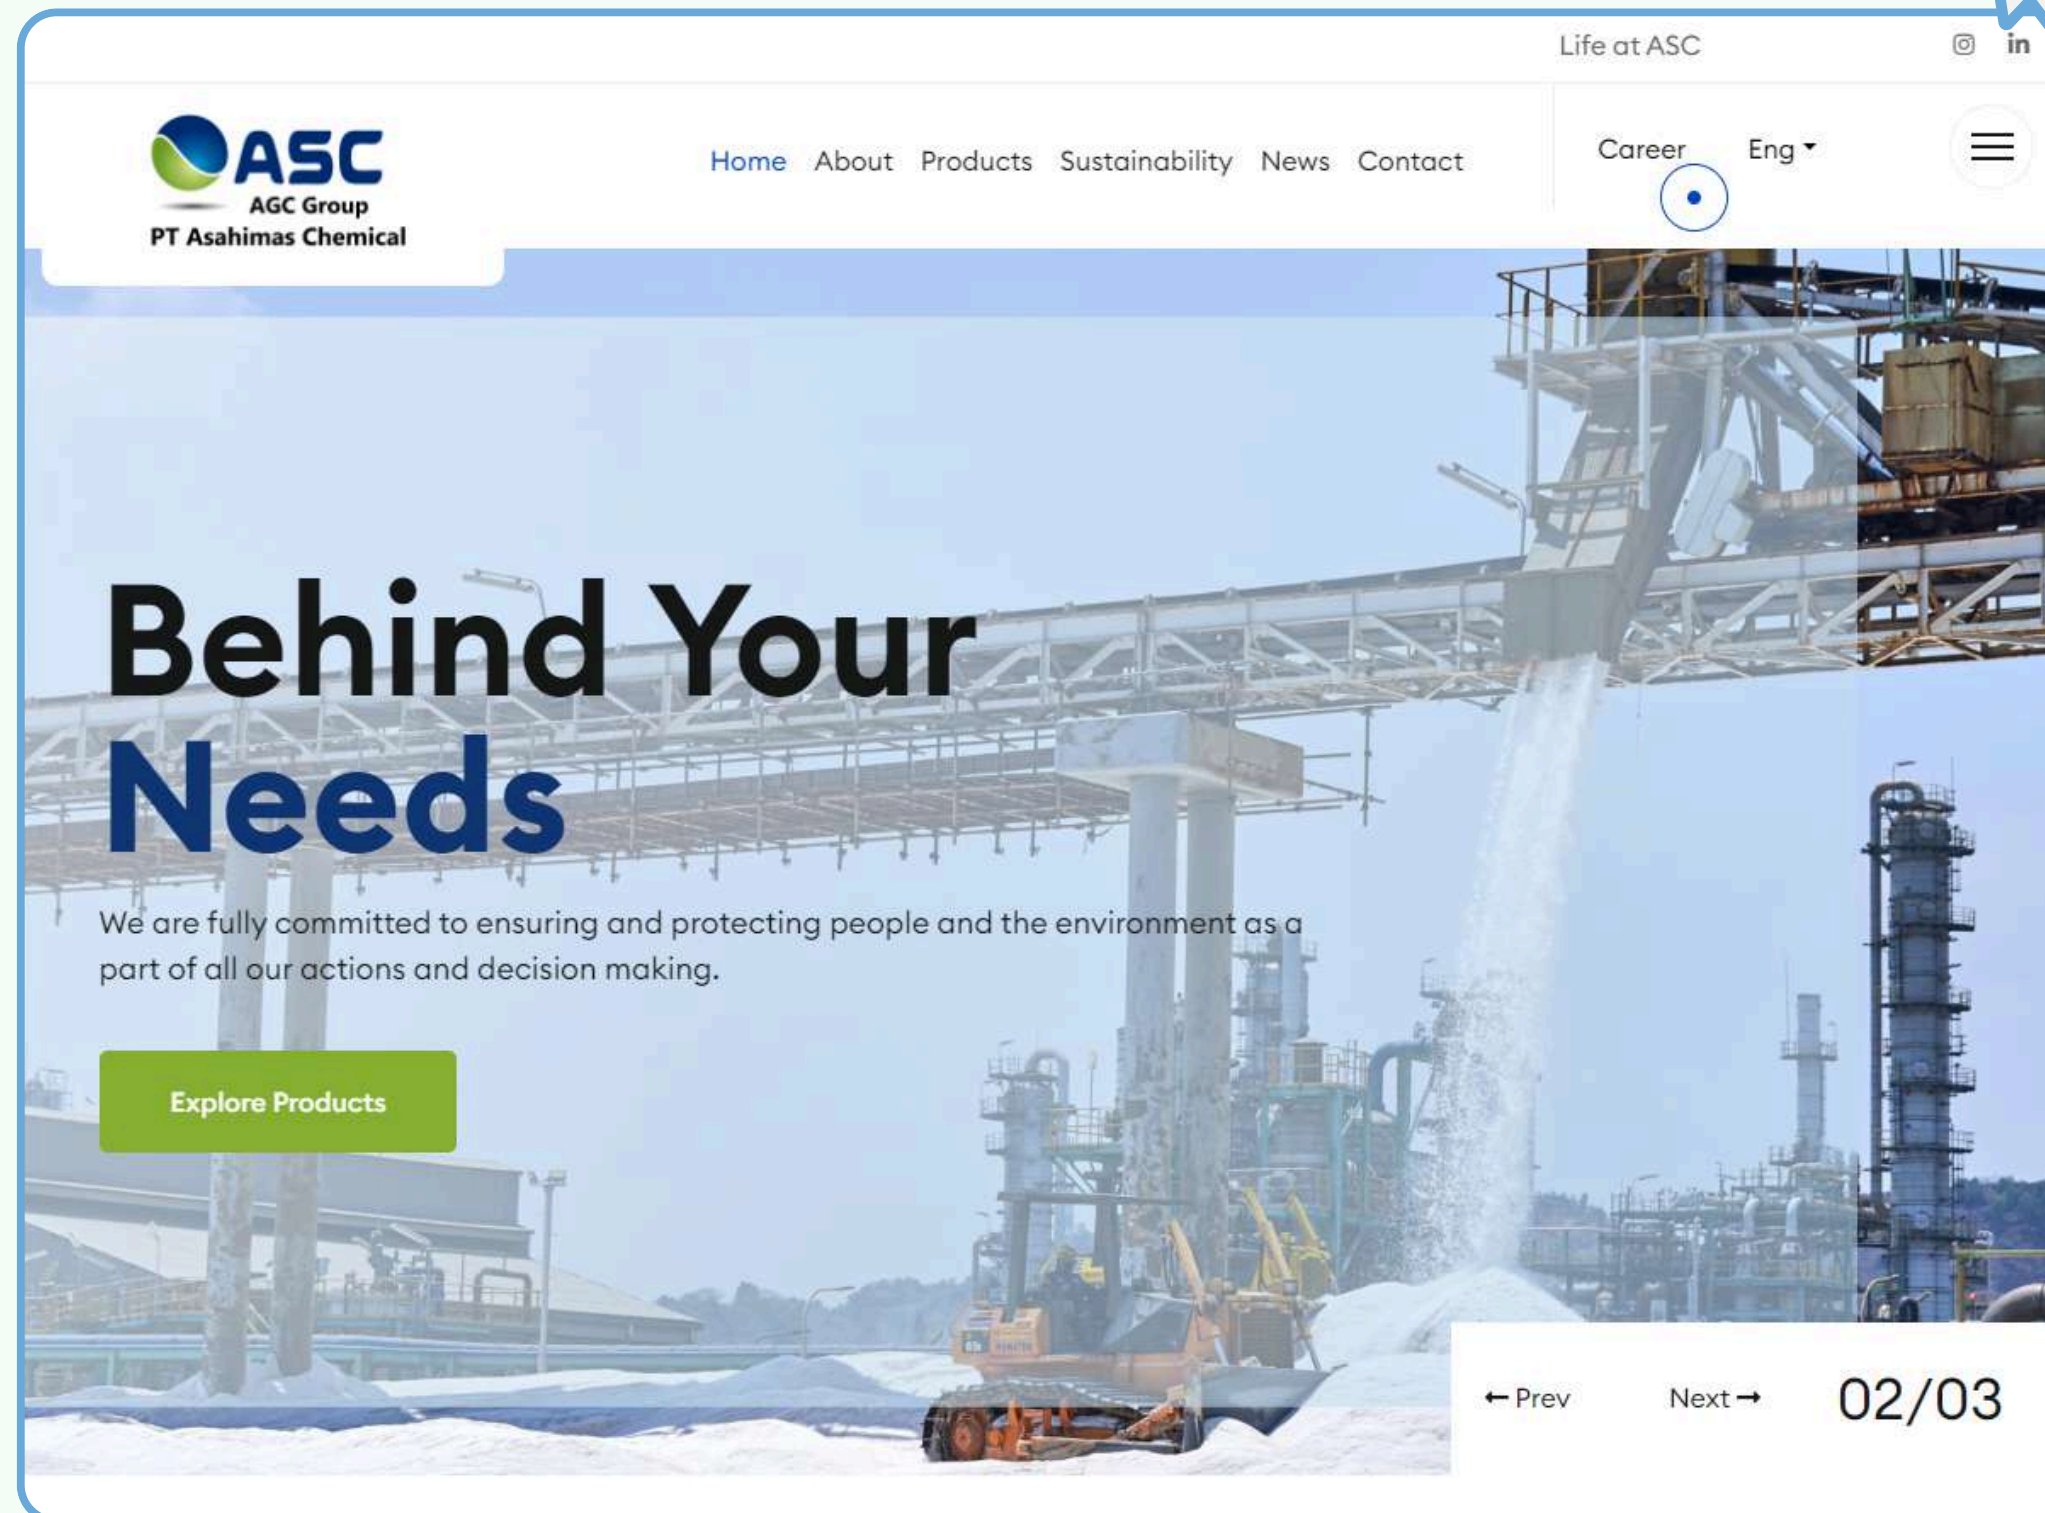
Life at ASC

in

ASC
AGC Group
PT Asahimas Chemical

Home About Products Sustainability News Contact

Career Eng

Behind Your Needs

We are fully committed to ensuring and protecting people and the environment as a part of all our actions and decision making.

Explore Products

← Prev Next → 02/03